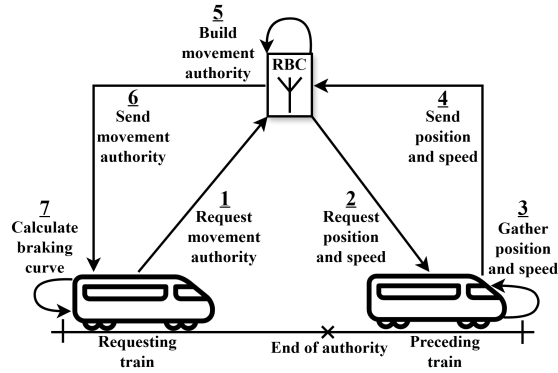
5
Build
movement
authority

RBC

6
Send
movement
authority

4
Send
position
and speed

1
Request
movement
authority

2
Request
position
and speed

7
Calculate
braking
curve

3
Gather
position
and speed

Requesting
train

End of authority

Preceding
train